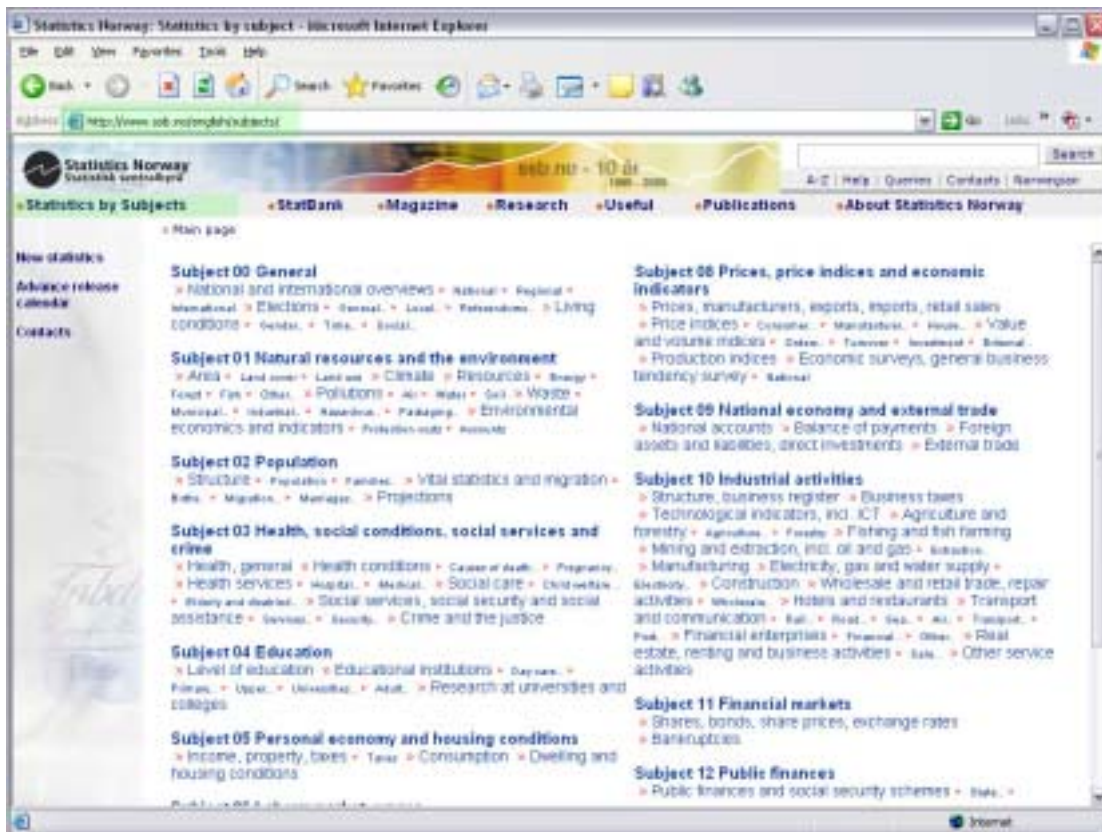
Statistics Norway: Statistics by subject - Microsoft Internet Explorer

File Edit View Favorites Tools Help

Back Search Favorites

Address http://www.ssb.no/english/subjects/ Go Links

Statistics Norway
Statistisk sentralbyrå

ssb.no - 10 år

Search

A-Z | Help | Queries | Contacts | Norwegian

» Statistics by Subjects » StatBank » Magazine » Research » Useful » Publications » About Statistics Norway

» Main page

New statistics

Advance release calendar

Contacts

Subject 00 General
» National and international overviews » National » Regional » International » Elections » General » Local » Referendums » Living conditions » Gender » Time » Social

Subject 01 Natural resources and the environment
» Area » Land cover » Land use » Climate » Resources » Energy » Forest » Fish » Other » Pollutions » Air » Water » Soil » Waste » Municipal » Industrial » Hazardous » Packaging » Environmental economics and indicators » Protection costs » Accounts

Subject 02 Population
» Structure » Population » Families » Vital statistics and migration » Births » Migration » Marriages » Projections

Subject 03 Health, social conditions, social services and crime
» Health, general » Health conditions » Causes of death » Pregnancy » Health services » Hospital » Medical » Social care » Child welfare » Elderly and disabled » Social services, social security and social assistance » Services » Security » Crime and the justice

Subject 04 Education
» Level of education » Educational institutions » Day care » Primary » Upper » Universities » Adult » Research at universities and colleges

Subject 05 Personal economy and housing conditions
» Income, property, taxes » Taxes » Consumption » Dwelling and housing conditions

Subject 08 Prices, price indices and economic indicators
» Prices, manufacturers, exports, imports, retail sales » Price indices » Consumer » Manufacturer » House » Value and volume indices » Orders » Turnover » Investment » External » Production indices » Economic surveys, general business tendency survey » National

Subject 09 National economy and external trade
» National accounts » Balance of payments » Foreign assets and liabilities, direct investments » External trade

Subject 10 Industrial activities
» Structure, business register » Business taxes » Technological indicators, incl. ICT » Agriculture and forestry » Agriculture » Forestry » Fishing and fish farming » Mining and extraction, incl. oil and gas » Extraction » Manufacturing » Electricity, gas and water supply » Electricity » Construction » Wholesale and retail trade, repair activities » Wholesale » Hotels and restaurants » Transport and communication » Rail » Road » Sea » Air » Transport » Post » Financial enterprises » Financial » Other » Real estate, renting and business activities » Sale » Other service activities

Subject 11 Financial markets
» Shares, bonds, share prices, exchange rates » Bankruptcies

Subject 12 Public finances
» Public finances and social security schemes » State »

Internet